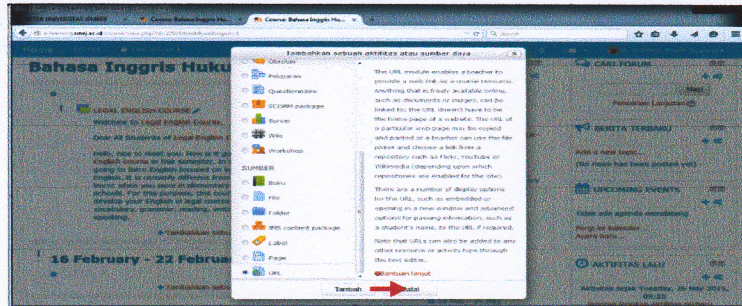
Course: Bahasa Inggris Hu...

Tambahkan sebuah aktifitas atau sumber daya

Bahasa Inggris Huk

Obrolan
Pelajaran
Questionnaire
SCORM package
Survei
Wiki
Workshop

SUMBER
Buku
File
Folder
IMS content package
Label
Page
URL

The URL module enables a teacher to provide a web link as a course resource. Anything that is freely available online, such as documents or images, can be linked to; the URL doesn't have to be the home page of a website. The URL of a particular web page may be copied and pasted or a teacher can use the file picker and choose a link from a repository such as Flickr, YouTube or Wikimedia (depending upon which repositories are enabled for the site).

There are a number of display options for the URL, such as embedded or opening in a new window and advanced options for passing information, such as a student's name, to the URL if required.

Note that URLs can also be added to any other resource or activity type through the text editor.

Bantuan lanjut

Tambah
Batal

LEGAL ENGLISH COURSE
Welcome to Legal English Course.
Dear All Students of Legal English

16 February - 22 Februa

CARI FORUM
BERITA TERBARU
UPCOMING EVENTS
AKTIFITAS LALU